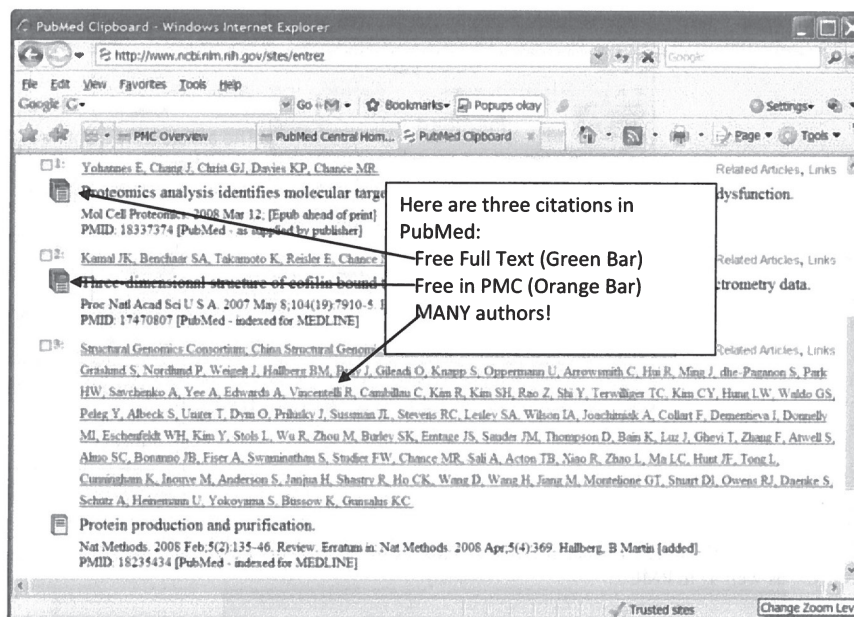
PubMed Clipboard - Windows Internet Explorer

http://www.ncbi.nlm.nih.gov/sites/entrez

Google

File Edit View Favorites Tools Help

Google G- Go Bookmarks- Popups okay Settings-

PMC Overview PubMed Central Hom... PubMed Clipboard Page Tools

1: Yohannes E, Chang J, Christ GJ, Davies KP, Chance MR.

Proteomics analysis identifies molecular targe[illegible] dysfunction.

Mol Cell Proteomics. 2008 Mar 12; [Epub ahead of print]

PMID: 18337374 [PubMed - as supplied by publisher]

Related Articles, Links

2: Kamal JK, Benchaar SA, Takamoto K, Reisler E, Chance M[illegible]

Three-dimensional structure of cofilin bound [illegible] ctrometry data.

Proc Natl Acad Sci U S A. 2007 May 8;104(19):7910-5. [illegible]

PMID: 17470807 [PubMed - indexed for MEDLINE]

Related Articles, Links

Here are three citations in PubMed:
Free Full Text (Green Bar)
Free in PMC (Orange Bar)
MANY authors!

3: Structural Genomics Consortium, China Structural Genomi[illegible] Related Articles, Links

Graslund S, Nordlund P, Weigelt J, Hallberg BM, B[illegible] J, Gileadi O, Knapp S, Oppermann U, Arrowsmith C, Hui R, Ming J, dhe-Paganon S, Park HW, Savchenko A, Yee A, Edwards A, Vincentelli R, Cambillau C, Kim R, Kim SH, Rao Z, Shi Y, Terwilliger TC, Kim CY, Hung LW, Waldo GS, Peleg Y, Albeck S, Unger T, Dym O, Prilusky J, Sussman JL, Stevens RC, Lesley SA, Wilson IA, Joachimiak A, Collart F, Dementieva I, Donnelly MI, Eschenfeldt WH, Kim Y, Stols L, Wu R, Zhou M, Burley SK, Emtage JS, Sauder JM, Thompson D, Bain K, Luz J, Gheyi T, Zhang F, Atwell S, Almo SC, Bonanno JB, Fiser A, Swaminathan S, Studier FW, Chance MR, Sali A, Acton TB, Xiao R, Zhao L, Ma LC, Hunt JF, Tong L, Cunningham K, Inouye M, Anderson S, Janjua H, Shastry R, Ho CK, Wang D, Wang H, Jiang M, Montelione GT, Stuart DI, Owens RJ, Daenke S, Schütz A, Heinemann U, Yokoyama S, Bussow K, Gunsalus KC

Protein production and purification.

Nat Methods. 2008 Feb;5(2):135-46. Review. Erratum in: Nat Methods. 2008 Apr;5(4):369. Hallberg, B Martin [added].

PMID: 18235434 [PubMed - indexed for MEDLINE]

Trusted sites

Change Zoom Lev